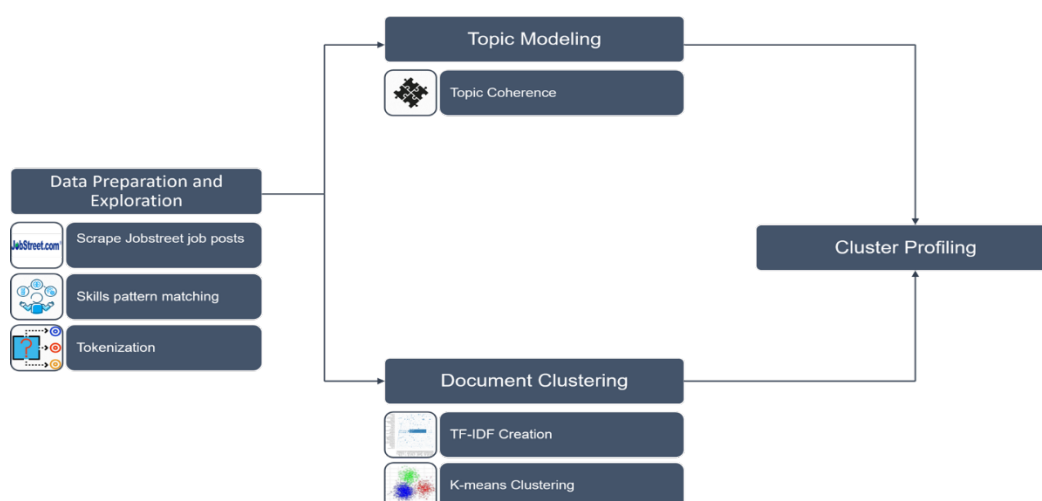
Data Preparation and Exploration

JobStreet.com

Scrape Jobstreet job posts

Skills pattern matching

Tokenization

Topic Modeling

Topic Coherence

Document Clustering

TF-IDF Creation

K-means Clustering

Cluster Profiling